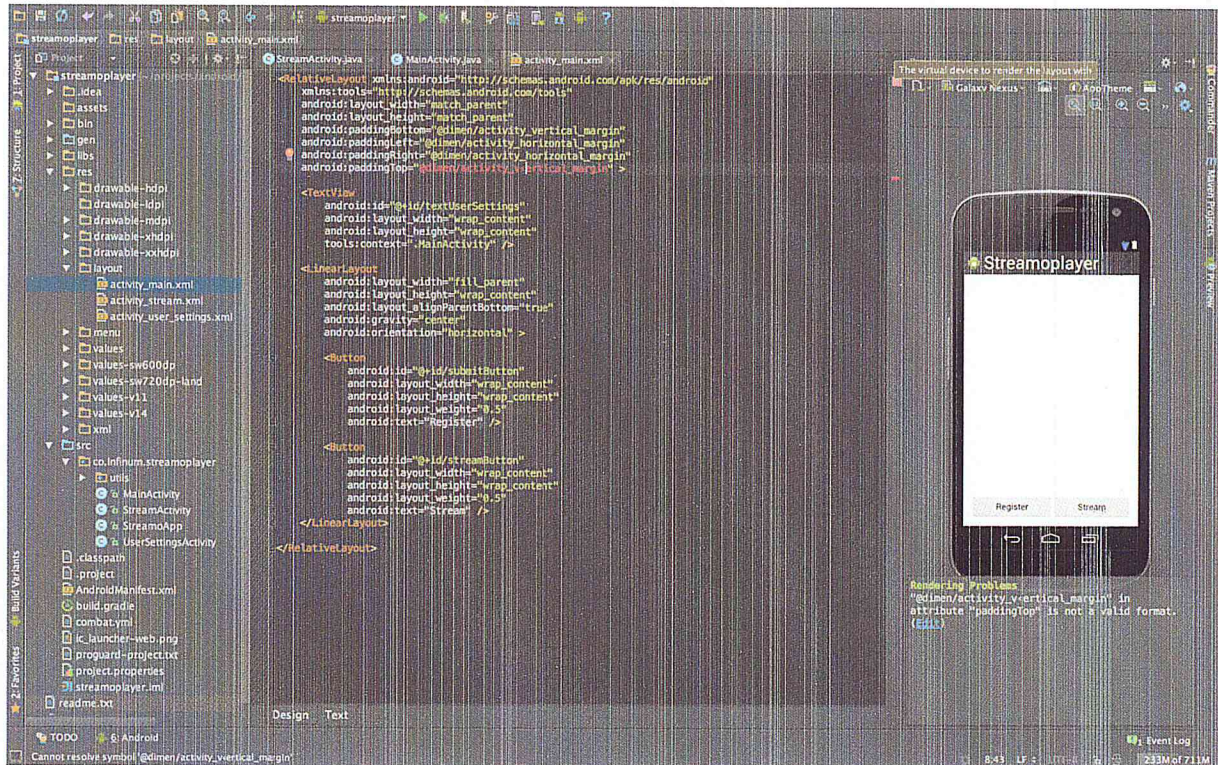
streamoplayer

streamoplayer res layout activity_main.xml

Project

StreamActivity.java MainActivity.java activity_main.xml

streamoplayer
.idea
assets
bin
gen
libs
res
drawable-hdpi
drawable-ldpi
drawable-mdpi
drawable-xhdpi
drawable-xxhdpi
layout
activity_main.xml
activity_stream.xml
activity_user_settings.xml
menu
values
values-sw600dp
values-sw720dp-land
values-v11
values-v14
xml
src
co.infinum.streamoplayer
utils
MainActivity
StreamActivity
StreamoApp
UserSettingsActivity
.classpath
.project
AndroidManifest.xml
build.gradle
combat.yml
ic_launcher-web.png
proguard-project.txt
project.properties
streamoplayer.iml
readme.txt

<RelativeLayout xmlns:android="http://schemas.android.com/apk/res/android"
xmlns:tools="http://schemas.android.com/tools"
android:layout_width="match_parent"
android:layout_height="match_parent"
android:paddingBottom="@dimen/activity_vertical_margin"
android:paddingLeft="@dimen/activity_horizontal_margin"
android:paddingRight="@dimen/activity_horizontal_margin"
android:paddingTop="@dimen/activity_vertical_margin" >

<TextView
android:id="@+id/textUserSettings"
android:layout_width="wrap_content"
android:layout_height="wrap_content"
tools:context=".MainActivity" />

<LinearLayout
android:layout_width="fill_parent"
android:layout_height="wrap_content"
android:layout_alignParentBottom="true"
android:gravity="center"
android:orientation="horizontal" >

<Button
android:id="@+id/submitButton"
android:layout_width="wrap_content"
android:layout_height="wrap_content"
android:layout_weight="0.5"
android:text="Register" />

<Button
android:id="@+id/streamButton"
android:layout_width="wrap_content"
android:layout_height="wrap_content"
android:layout_weight="0.5"
android:text="Stream" />
</LinearLayout>

</RelativeLayout>

Design Text

The virtual device to render the layout with
Galaxy Nexus AppTheme

Streamoplayer
Register Stream

Rendering Problems
"@dimen/activity_v<ertical_margin" in attribute "paddingTop" is not a valid format.
(Edit)

1: Project 2: Structure Build Variants 2: Favorites Commander Maven Projects Preview

TODO 6: Android Event Log
Cannot resolve symbol '@dimen/activity_v<ertical_margin'
8:43 LF 233M of 711M